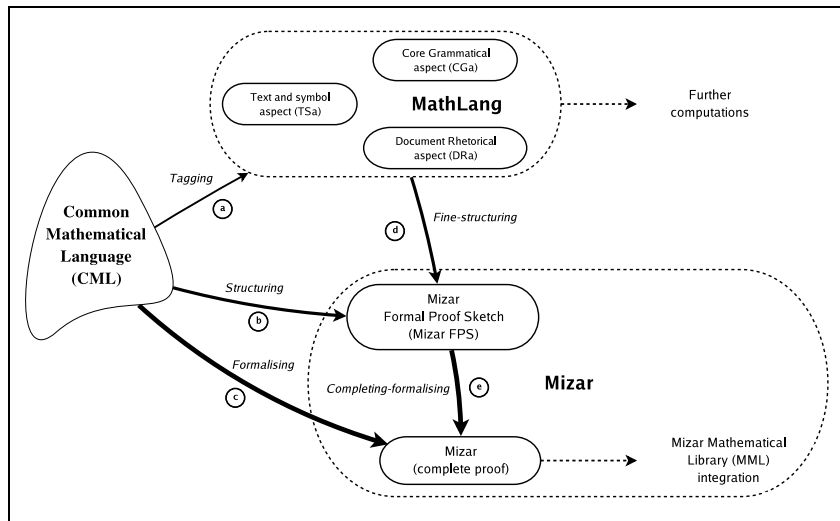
Core Grammatical aspect (CGa)

Text and symbol aspect (TSa)

MathLang

Document Rhetorical aspect (DRa)

Further computations

Tagging

a

Common Mathematical Language (CML)

d

Fine-structuring

Structuring

b

Mizar Formal Proof Sketch (Mizar FPS)

Formalising

c

Completing-formalising

e

Mizar

Mizar (complete proof)

Mizar Mathematical Library (MML) integration